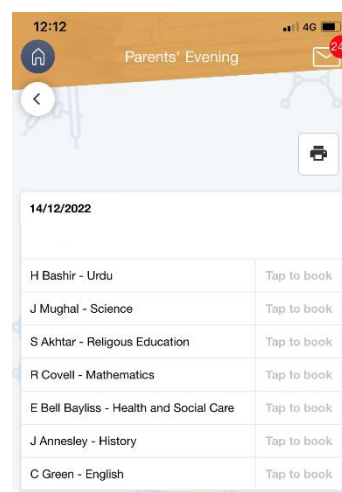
12:12

4G

Parents' Evening

24

14/12/2022

| | |
|---|---|
| H Bashir - Urdu | Tap to book |
| J Mughal - Science | Tap to book |
| S Akhtar - Religous Education | Tap to book |
| R Covell - Mathematics | Tap to book |
| E Bell Bayliss - Health and Social Care | Tap to book |
| J Annesley - History | Tap to book |
| C Green - English | Tap to book |